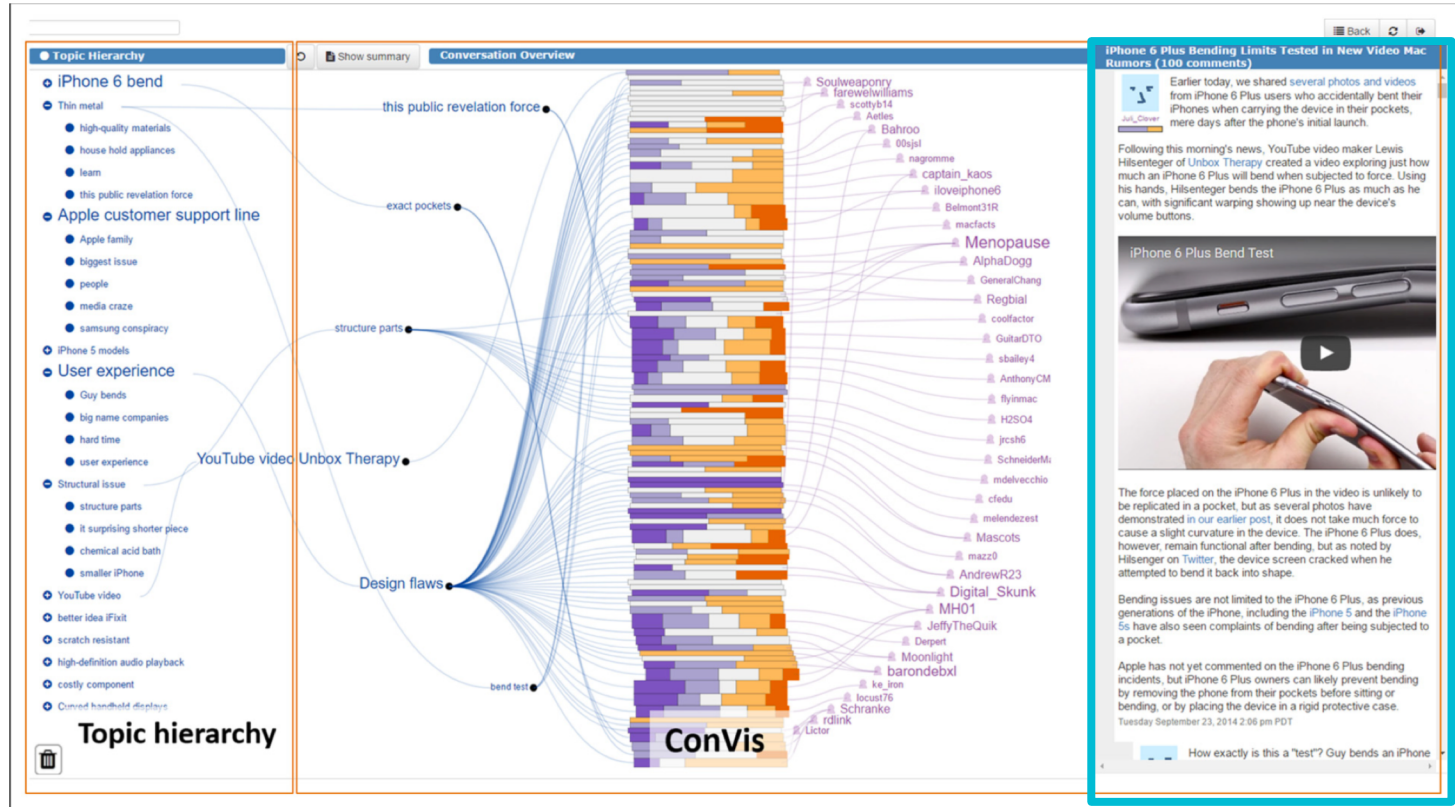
Back

Topic Hierarchy

iPhone 6 bend
Thin metal
high-quality materials
house hold appliances
learn
this public revelation force
Apple customer support line
Apple family
biggest issue
people
media craze
samsung conspiracy
iPhone 5 models
User experience
Guy bends
big name companies
hard time
user experience
Structural issue
structure parts
it surprising shorter piece
chemical acid bath
smaller iPhone
YouTube video
better idea iFixit
scratch resistant
high-definition audio playback
costly component
Curved handheld displays

Topic hierarchy

Show summary

Conversation Overview

this public revelation force
exact pockets
structure parts
YouTube video Unbox Therapy
Design flaws
bend test

Soulweaponry
farewelwilliams
scottyb14
Aetles
Bahroo
00sjsl
nagromme
captain_kaos
iloveiphone6
Belmont31R
macfacts
Menopause
AlphaDogg
GeneralChang
Regbial
coolfactor
GuitarDTO
sbailey4
AnthonyCM
flyinmac
H2SO4
jrcsh6
SchneiderMa
mdelvecchio
cfedu
melendezest
Mascots
mazz0
AndrewR23
Digital_Skunk
MH01
JeffyTheQuik
Derpert
Moonlight
barondebxl
ke_iron
locust76
Schranke
rdlink
Lictor

ConVis

iPhone 6 Plus Bending Limits Tested in New Video Mac Rumors (100 comments)

Juli_Clover

Earlier today, we shared several photos and videos from iPhone 6 Plus users who accidentally bent their iPhones when carrying the device in their pockets, mere days after the phone's initial launch.

Following this morning's news, YouTube video maker Lewis Hilsenteger of Unbox Therapy created a video exploring just how much an iPhone 6 Plus will bend when subjected to force. Using his hands, Hilsenteger bends the iPhone 6 Plus as much as he can, with significant warping showing up near the device's volume buttons.

iPhone 6 Plus Bend Test

The force placed on the iPhone 6 Plus in the video is unlikely to be replicated in a pocket, but as several photos have demonstrated in our earlier post, it does not take much force to cause a slight curvature in the device. The iPhone 6 Plus does, however, remain functional after bending, but as noted by Hilsenger on Twitter, the device screen cracked when he attempted to bend it back into shape.

Bending issues are not limited to the iPhone 6 Plus, as previous generations of the iPhone, including the iPhone 5 and the iPhone 5s have also seen complaints of bending after being subjected to a pocket.

Apple has not yet commented on the iPhone 6 Plus bending incidents, but iPhone 6 Plus owners can likely prevent bending by removing the phone from their pockets before sitting or bending, or by placing the device in a rigid protective case.

Tuesday September 23, 2014 2:06 pm PDT

How exactly is this a "test"? Guy bends an iPhone